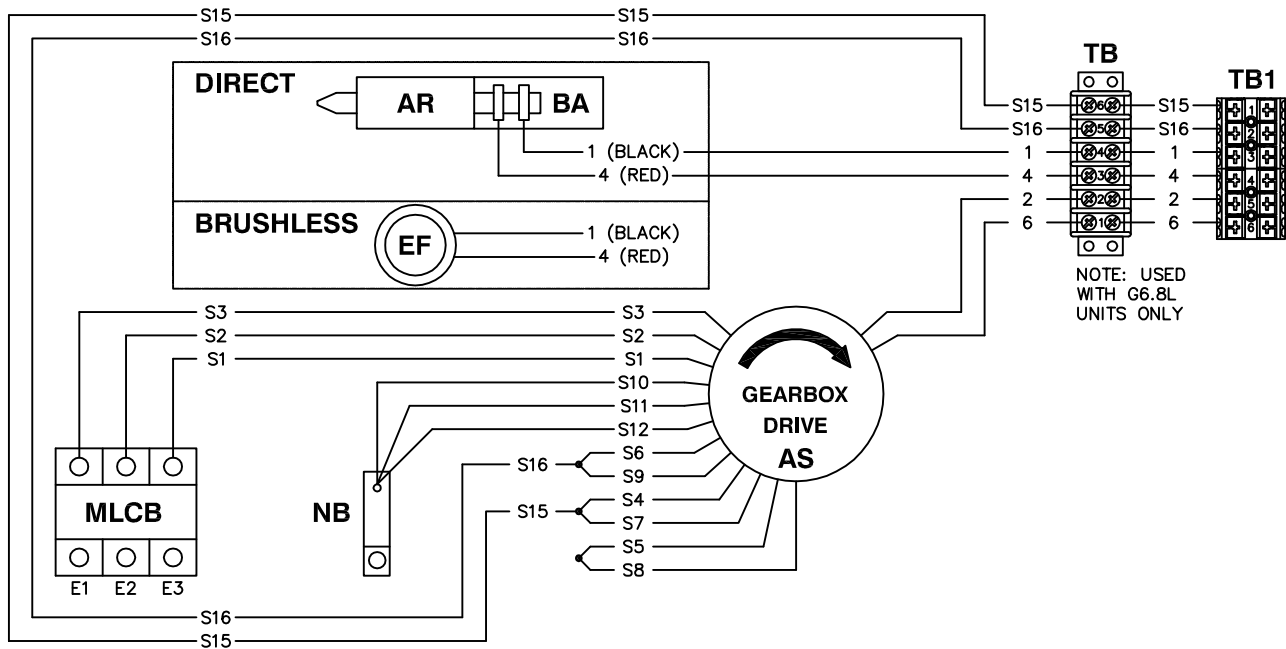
S15
S15
S16
S16

DIRECT
AR
BA
1 (BLACK)
4 (RED)

BRUSHLESS
EF
1 (BLACK)
4 (RED)

TB
S15
S16
1
4
2
6
6
5
4
3
2
1
S15
S16
1
4
2
6

TB1
1
2
3
4
5
6

NOTE: USED WITH G6.8L UNITS ONLY

S3
S2
S1
S3
S2
S1
S10
S11
S12
S16
S6
S9
S15
S4
S7
S5
S8

GEARBOX DRIVE
AS

MLCB
E1
E2
E3

NB

S16
S15